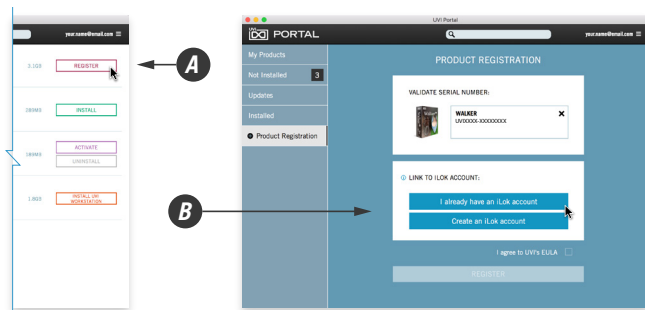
your.name@email.com

3.1GB
REGISTER

285MB
INSTALL

189MB
ACTIVATE
UNINSTALL

1.8GB
INSTALL UVI WORKSTATION

A

B

UVI Portal

PORTAL

your.name@email.com

My Products
Not Installed 3
Updates
Installed
Product Registration

PRODUCT REGISTRATION

VALIDATE SERIAL NUMBER:

WALKER
UVIXXXX-XXXXXXXX

LINK TO iLOK ACCOUNT:

I already have an iLok account
Create an iLok account

I agree to UVI's EULA

REGISTER